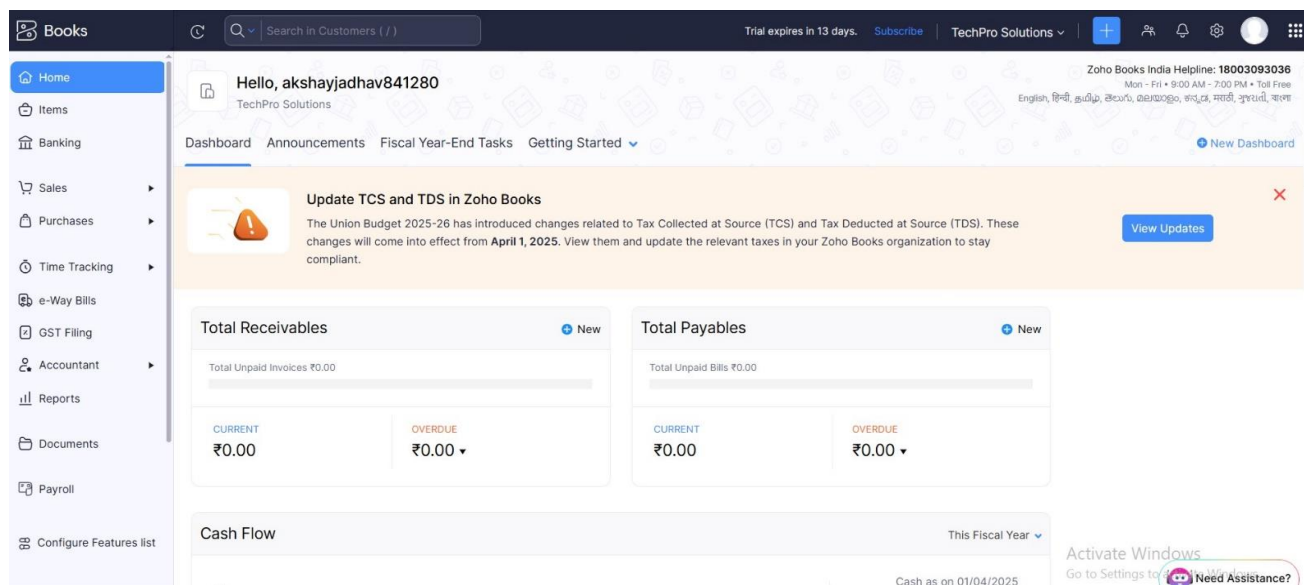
Books

Search in Customers ( / )

Trial expires in 13 days. Subscribe TechPro Solutions

Home
Items
Banking
Sales
Purchases
Time Tracking
e-Way Bills
GST Filing
Accountant
Reports
Documents
Payroll
Configure Features list

Hello, akshayjadhav841280
TechPro Solutions

Zoho Books India Helpline: 18003093036
Mon - Fri • 9:00 AM - 7:00 PM • Toll Free
English, हिन्दी, தமிழ், తెలుగు, മലയാളം, ಕನ್ನಡ, मराठी, ગુજરાતી, বাংলা

Dashboard Announcements Fiscal Year-End Tasks Getting Started

New Dashboard

Update TCS and TDS in Zoho Books
The Union Budget 2025-26 has introduced changes related to Tax Collected at Source (TCS) and Tax Deducted at Source (TDS). These changes will come into effect from **April 1, 2025**. View them and update the relevant taxes in your Zoho Books organization to stay compliant.

View Updates

Total Receivables New
Total Unpaid Invoices ₹0.00
CURRENT
₹0.00
OVERDUE
₹0.00

Total Payables New
Total Unpaid Bills ₹0.00
CURRENT
₹0.00
OVERDUE
₹0.00

Cash Flow
This Fiscal Year
Cash as on 01/04/2025

Activate Windows
Go to Settings to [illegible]
Need Assistance?